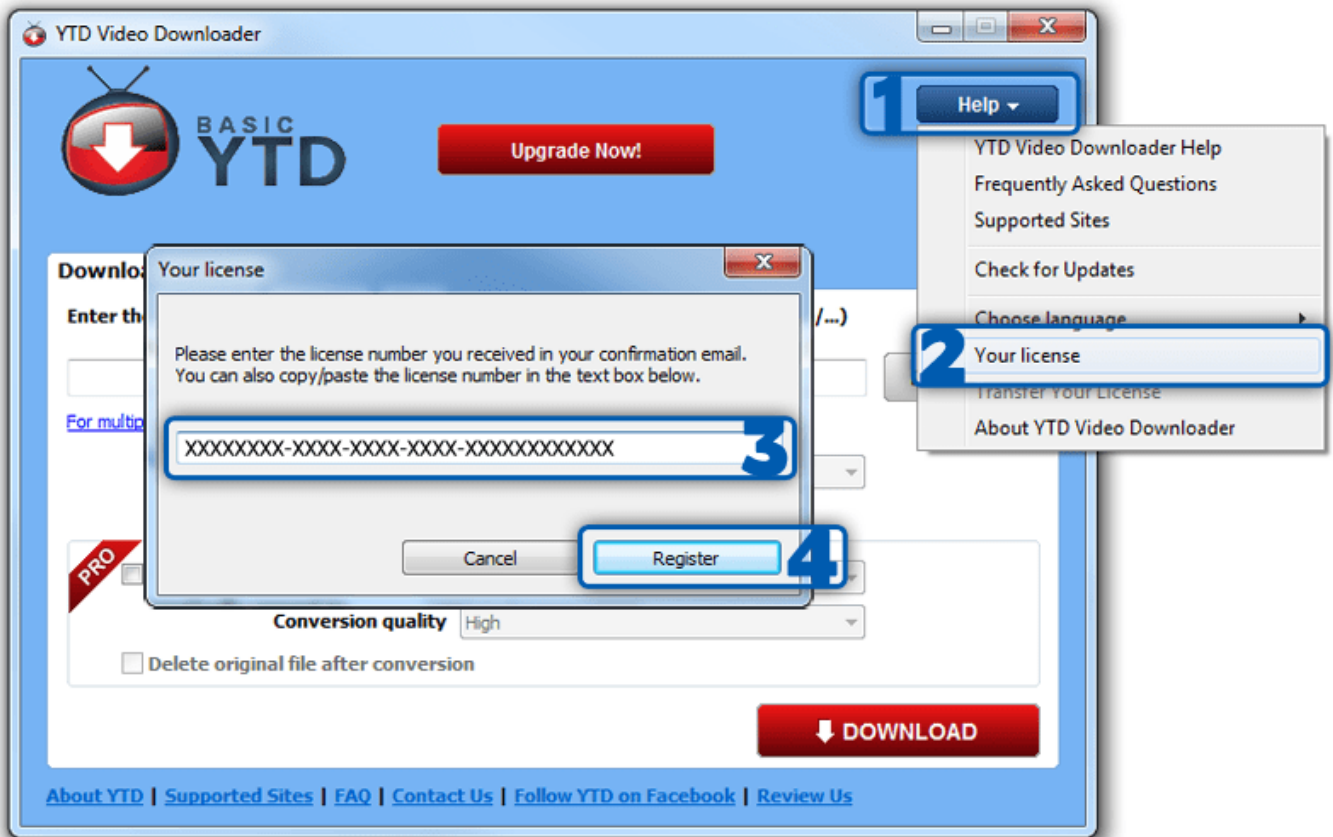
YTD Video Downloader

BASIC YTD

Upgrade Now!

1 Help

YTD Video Downloader Help
Frequently Asked Questions
Supported Sites
Check for Updates
Choose language
2 Your license
Transfer Your License
About YTD Video Downloader

Downlo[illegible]

Enter th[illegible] /...)

For multip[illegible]

Your license

Please enter the license number you received in your confirmation email.
You can also copy/paste the license number in the text box below.

XXXXXXXX-XXXX-XXXX-XXXX-XXXXXXXXXXXX 3

Cancel
Register 4

PRO

Conversion quality High

Delete original file after conversion

DOWNLOAD

About YTD | Supported Sites | FAQ | Contact Us | Follow YTD on Facebook | Review Us